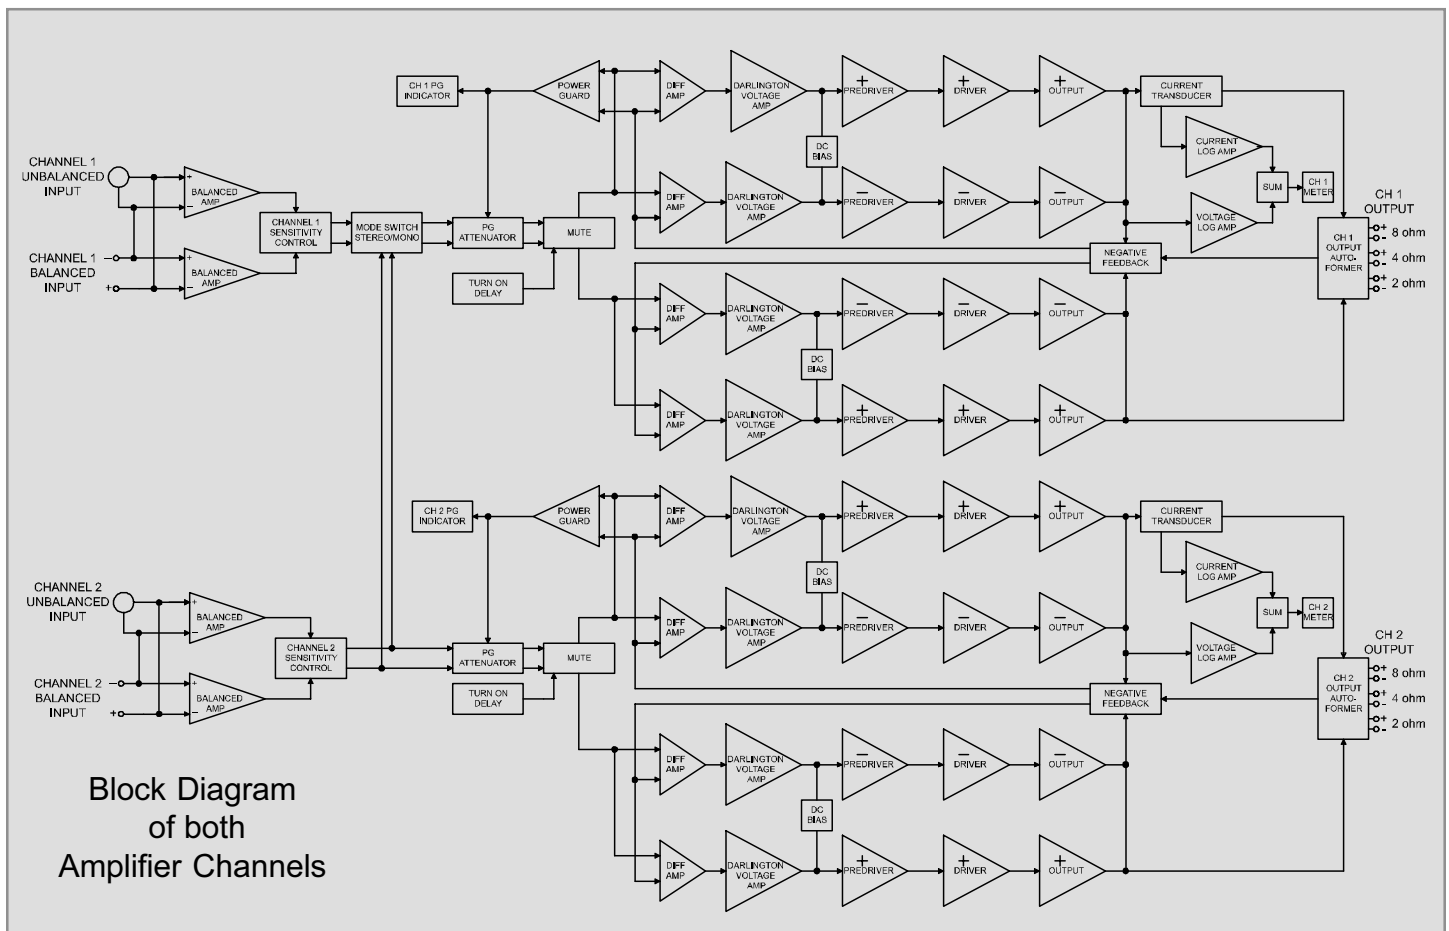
CH 1 PG INDICATOR

POWER GUARD

DIFF AMP

DARLINGTON VOLTAGE AMP

+ PREDRIVER

+ DRIVER

+ OUTPUT

CURRENT TRANSDUCER

CURRENT LOG AMP

DC BIAS

CHANNEL 1 UNBALANCED INPUT

+ BALANCED AMP −

CHANNEL 1 SENSITIVITY CONTROL

MODE SWITCH STEREO/MONO

PG ATTENUATOR

MUTE

DIFF AMP

DARLINGTON VOLTAGE AMP

− PREDRIVER

− DRIVER

− OUTPUT

SUM

CH 1 METER

CH 1 OUTPUT

VOLTAGE LOG AMP

CHANNEL 1 BALANCED INPUT − +

+ BALANCED AMP −

TURN ON DELAY

NEGATIVE FEEDBACK

CH 1 OUTPUT AUTO-FORMER

+ − 8 ohm
+ − 4 ohm
+ − 2 ohm

DIFF AMP

DARLINGTON VOLTAGE AMP

− PREDRIVER

− DRIVER

− OUTPUT

DC BIAS

DIFF AMP

DARLINGTON VOLTAGE AMP

+ PREDRIVER

+ DRIVER

+ OUTPUT

CH 2 PG INDICATOR

POWER GUARD

DIFF AMP

DARLINGTON VOLTAGE AMP

+ PREDRIVER

+ DRIVER

+ OUTPUT

CURRENT TRANSDUCER

DC BIAS

CURRENT LOG AMP

CHANNEL 2 UNBALANCED INPUT

+ BALANCED AMP −

DIFF AMP

DARLINGTON VOLTAGE AMP

− PREDRIVER

− DRIVER

− OUTPUT

SUM

CH 2 METER

CHANNEL 2 SENSITIVITY CONTROL

PG ATTENUATOR

MUTE

VOLTAGE LOG AMP

CH 2 OUTPUT

CHANNEL 2 BALANCED INPUT − +

+ BALANCED AMP −

TURN ON DELAY

NEGATIVE FEEDBACK

CH 2 OUTPUT AUTO-FORMER

+ − 8 ohm
+ − 4 ohm
+ − 2 ohm

DIFF AMP

DARLINGTON VOLTAGE AMP

− PREDRIVER

− DRIVER

− OUTPUT

DC BIAS

Block Diagram of both Amplifier Channels

DIFF AMP

DARLINGTON VOLTAGE AMP

+ PREDRIVER

+ DRIVER

+ OUTPUT